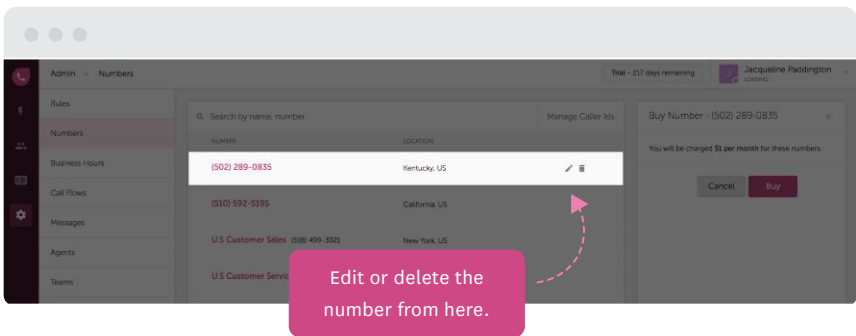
Admin › Numbers

Trial - 217 days remaining

Jacqueline Paddington
LOADING

Rules

Numbers

Business Hours

Call Flows

Messages

Agents

Teams

Search by name, number

Manage Caller Ids

| NUMBER | LOCATION |
|---|---|
| (502) 289-0835 | Kentucky, US |
| (510) 592-5195 | California, US |
| U.S Customer Sales (518) 499-3321 | New York, US |
| U.S Customer Servic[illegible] | |

Buy Number - (502) 289-0835

You will be charged $1 per month for these numbers.

Cancel

Buy

Edit or delete the number from here.